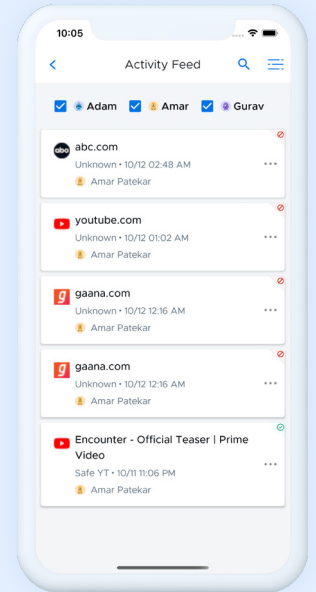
10:05

Activity Feed

Adam Amar Gurav

abc abc.com
Unknown • 10/12 02:48 AM
Amar Patekar

youtube.com
Unknown • 10/12 01:02 AM
Amar Patekar

g gaana.com
Unknown • 10/12 12:16 AM
Amar Patekar

g gaana.com
Unknown • 10/12 12:16 AM
Amar Patekar

Encounter - Official Teaser | Prime Video
Safe YT • 10/11 11:06 PM
Amar Patekar